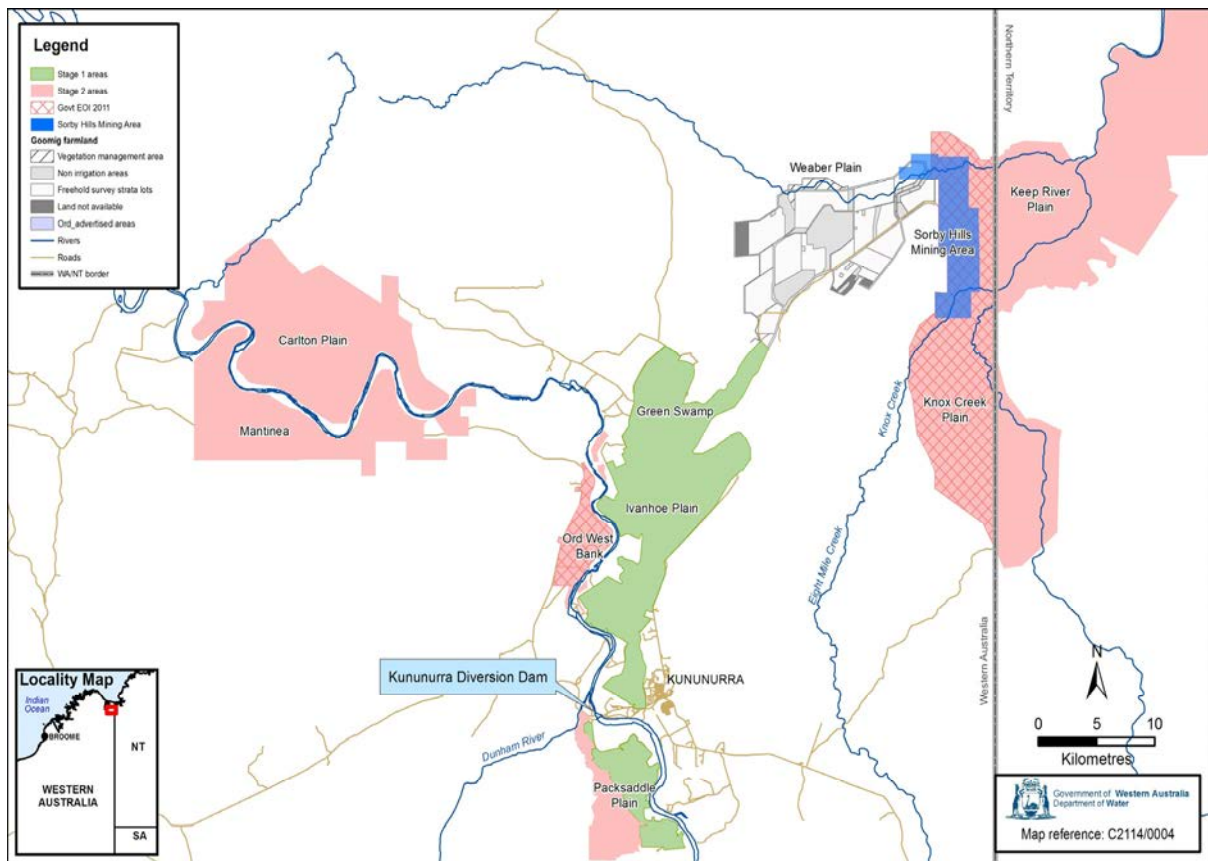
Legend
Stage 1 areas
Stage 2 areas
Govt EOI 2011
Sorby Hills Mining Area
Goomig farmland
Vegetation management area
Non irrigation areas
Freehold survey strata lots
Land not available
Ord_advertised areas
Rivers
Roads
WA/NT border

Northern Territory

Weaber Plain
Keep River Plain
Sorby Hills Mining Area
Carlton Plain
Mantinea
Green Swamp
Knox Creek
Knox Creek Plain
Ivanhoe Plain
Ord West Bank
Eight Mile Creek
Western Australia
Kununurra Diversion Dam
KUNUNURRA
Dunham River
Packsaddle Plain

Locality Map
Indian Ocean
BROOME
NT
WESTERN AUSTRALIA
SA

N
0 5 10
Kilometres

Government of Western Australia
Department of Water
Map reference: C2114/0004